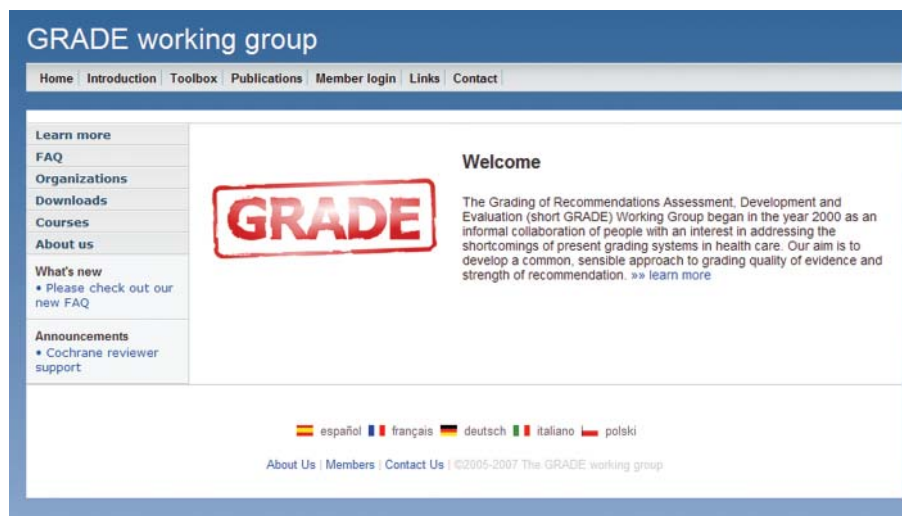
GRADE working group

Home | Introduction | Toolbox | Publications | Member login | Links | Contact

Learn more
FAQ
Organizations
Downloads
Courses
About us

What's new
• Please check out our new FAQ

Announcements
• Cochrane reviewer support

GRADE

Welcome

The Grading of Recommendations Assessment, Development and Evaluation (short GRADE) Working Group began in the year 2000 as an informal collaboration of people with an interest in addressing the shortcomings of present grading systems in health care. Our aim is to develop a common, sensible approach to grading quality of evidence and strength of recommendation. »» learn more

español français deutsch italiano polski

About Us | Members | Contact Us | ©2005-2007 The GRADE working group